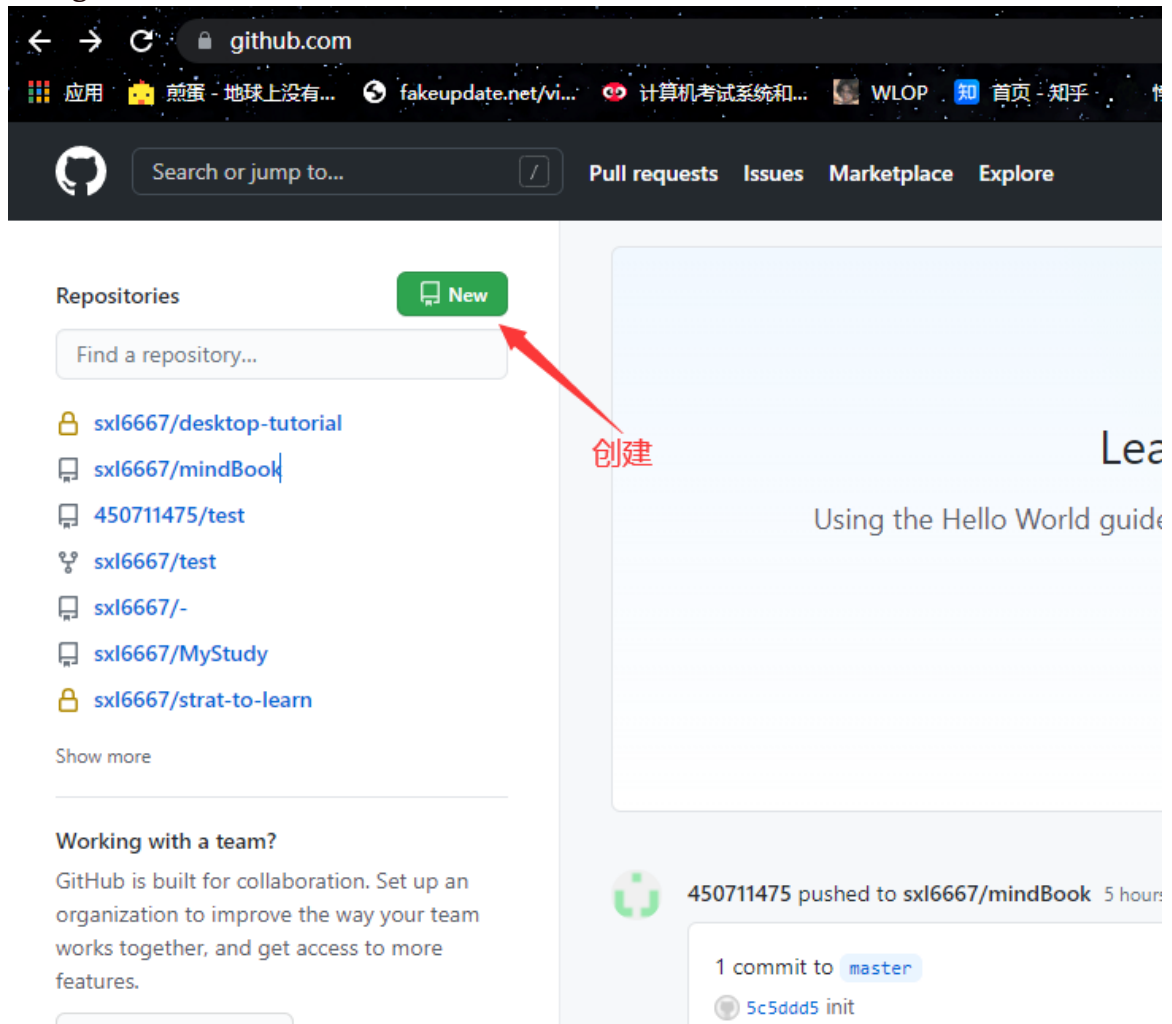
github.com

应用 煎蛋 - 地球上没有... fakeupdate.net/vi... 计算机考试系统和... WLOP 知 首页 - 知乎

Search or jump to... / Pull requests Issues Marketplace Explore

Repositories New

Find a repository...

sxl6667/desktop-tutorial
sxl6667/mindBook
450711475/test
sxl6667/test
sxl6667/-
sxl6667/MyStudy
sxl6667/strat-to-learn

Show more

创建

Lea

Using the Hello World guide

Working with a team?
GitHub is built for collaboration. Set up an organization to improve the way your team works together, and get access to more features.

450711475 pushed to sxl6667/mindBook 5 hours

1 commit to master

5c5ddd5 init